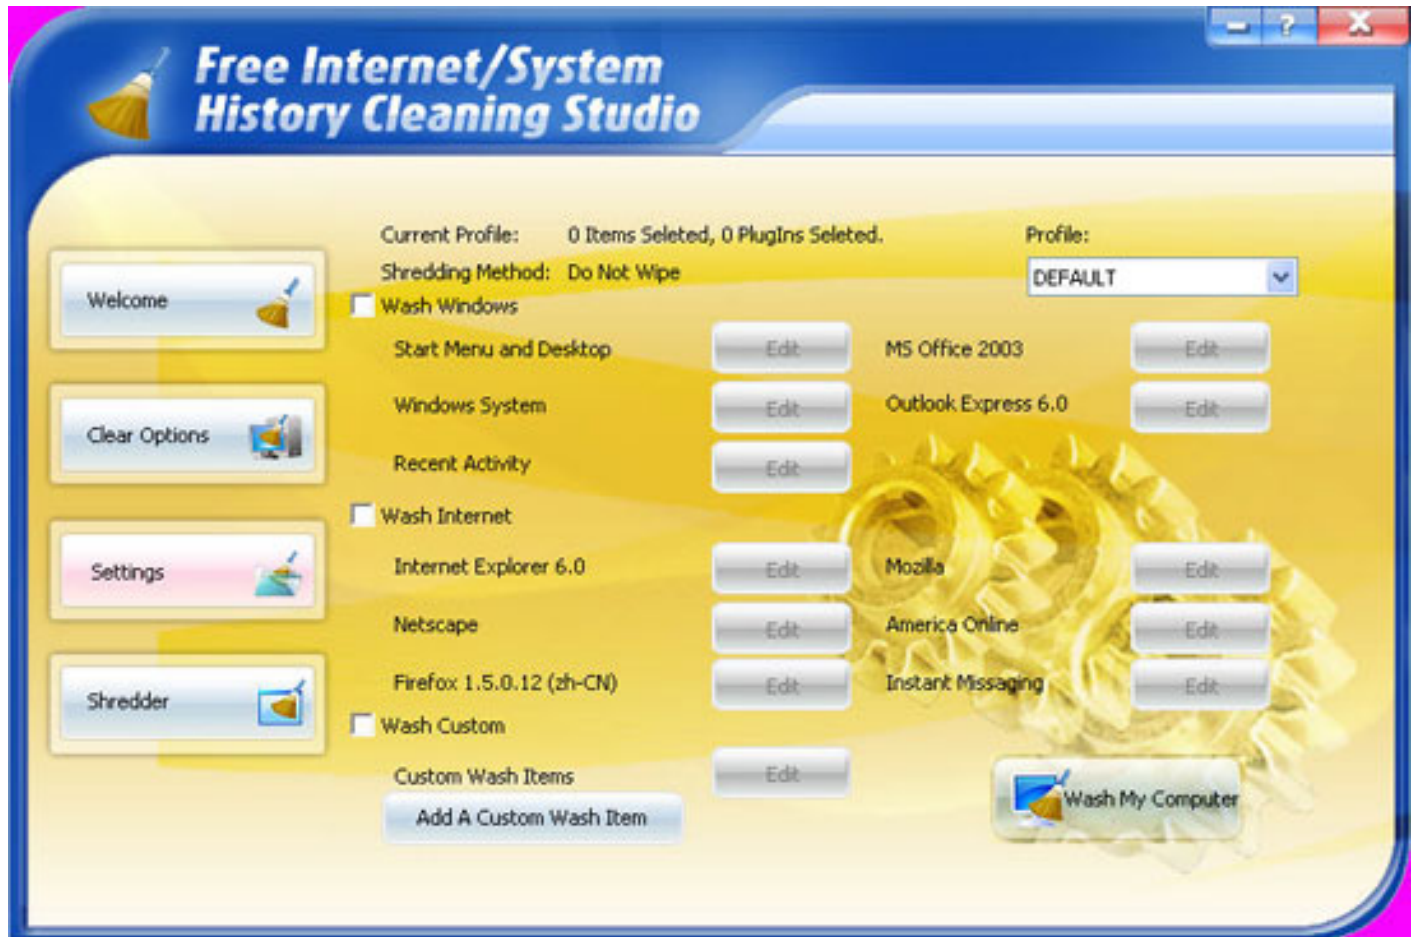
Free Internet/System History Cleaning Studio

?

Welcome

Clear Options

Settings

Shredder

Current Profile: 0 Items Seleted, 0 PlugIns Seleted.

Shredding Method: Do Not Wipe

Profile:

DEFAULT

Wash Windows

Start Menu and Desktop
Edit

MS Office 2003
Edit

Windows System
Edit

Outlook Express 6.0
Edit

Recent Activity
Edit

Wash Internet

Internet Explorer 6.0
Edit

Mozilla
Edit

Netscape
Edit

America Online
Edit

Firefox 1.5.0.12 (zh-CN)
Edit

Instant Missaging
Edit

Wash Custom

Custom Wash Items
Edit

Add A Custom Wash Item

Wash My Computer